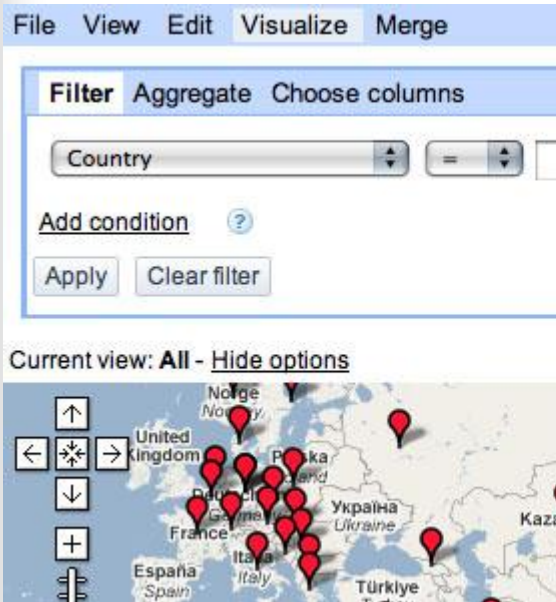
File View Edit Visualize Merge

Filter Aggregate Choose columns

Country
=

Add condition ?

Apply Clear filter

Current view: All - Hide options

Norge
Norway
United Kingdom
Polska
Poland
Deutschland
Germany
France
Україна
Ukraine
Italia
Italy
España
Spain
Türkiye
Kaz